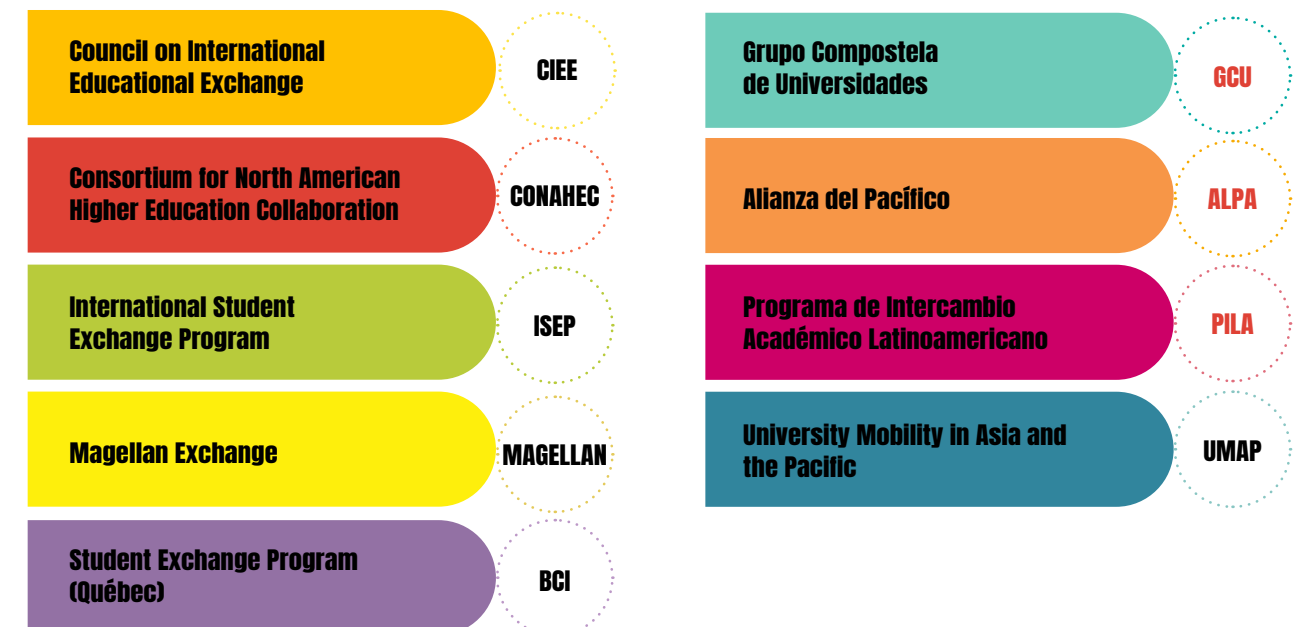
Council on International Educational Exchange

CIEE

Consortium for North American Higher Education Collaboration

CONAHEC

International Student Exchange Program

ISEP

Magellan Exchange

MAGELLAN

Student Exchange Program (Québec)

BCI

Grupo Compostela de Universidades

GCU

Alianza del Pacífico

ALPA

Programa de Intercambio Académico Latinoamericano

PILA

University Mobility in Asia and the Pacific

UMAP